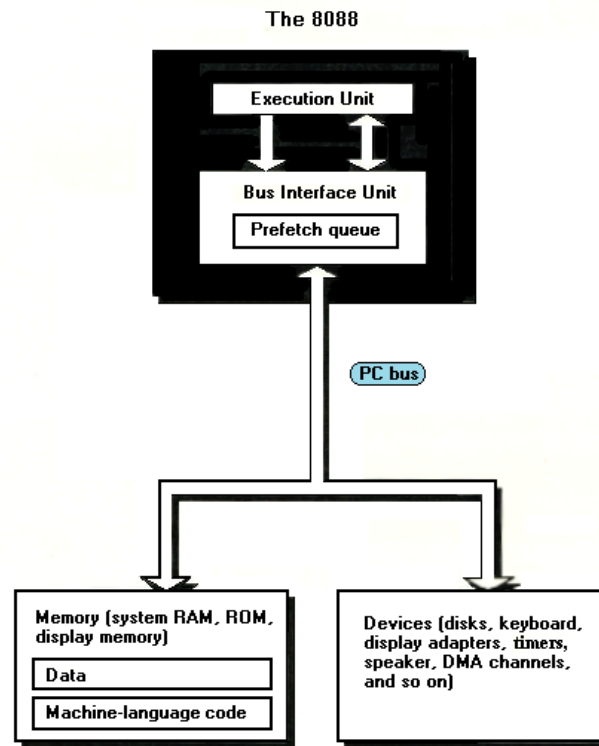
The 8088

Execution Unit

Bus Interface Unit

Prefetch queue

PC bus

Memory (system RAM, ROM, display memory)

Data

Machine-language code

Devices (disks, keyboard, display adapters, timers, speaker, DMA channels, and so on)